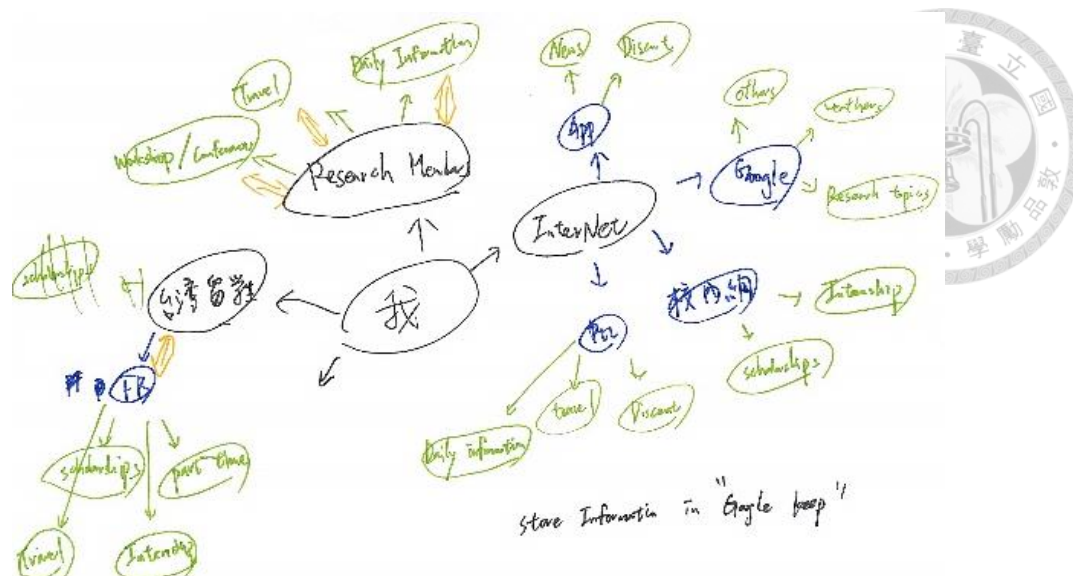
Daily Information

Travel

Workshop / Conference

Research Member

News

Discount

App

others

weathers

Google

Research topics

InterNet

scholarships

台灣留學

我

校內網

Internship

scholarships

PTT

FB

Daily information

travel

Discount

scholarships

part time

Travel

Internship

store Information in "Google keep"

臺 立 學 勵 敎